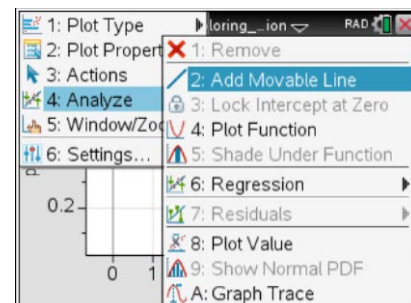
1: Plot Type
2: Plot Propert
3: Actions
4: Analyze
5: Window/Zo
6: Settings...

loring_...ion
RAD

1: Remove
2: Add Movable Line
3: Lock Intercept at Zero
4: Plot Function
5: Shade Under Function
6: Regression
7: Residuals
8: Plot Value
9: Show Normal PDF
A: Graph Trace

0.2
0
1